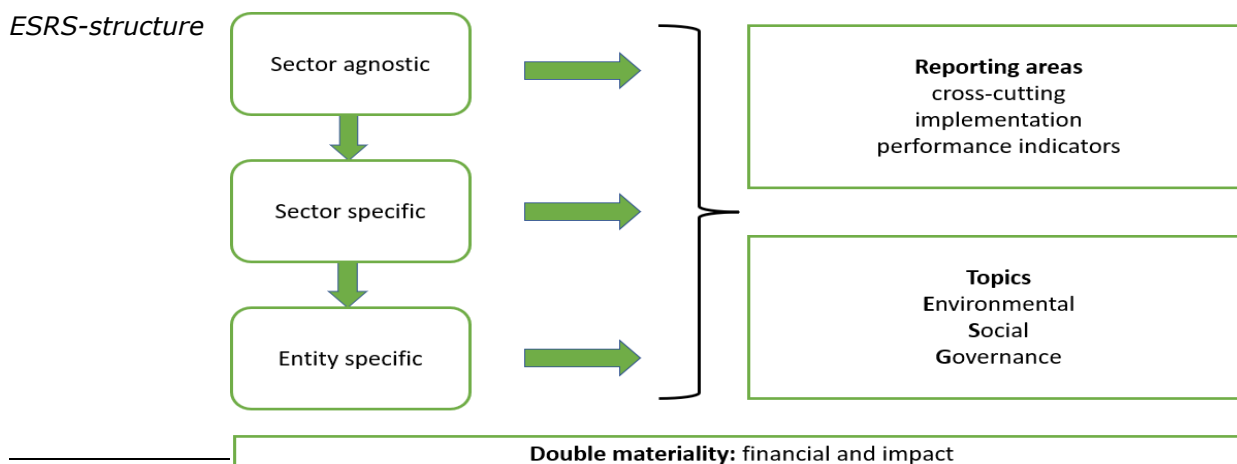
ESRS-structure

Sector agnostic

Sector specific

Entity specific

Reporting areas
cross-cutting
implementation
performance indicators

Topics
Environmental
Social
Governance

Double materiality: financial and impact